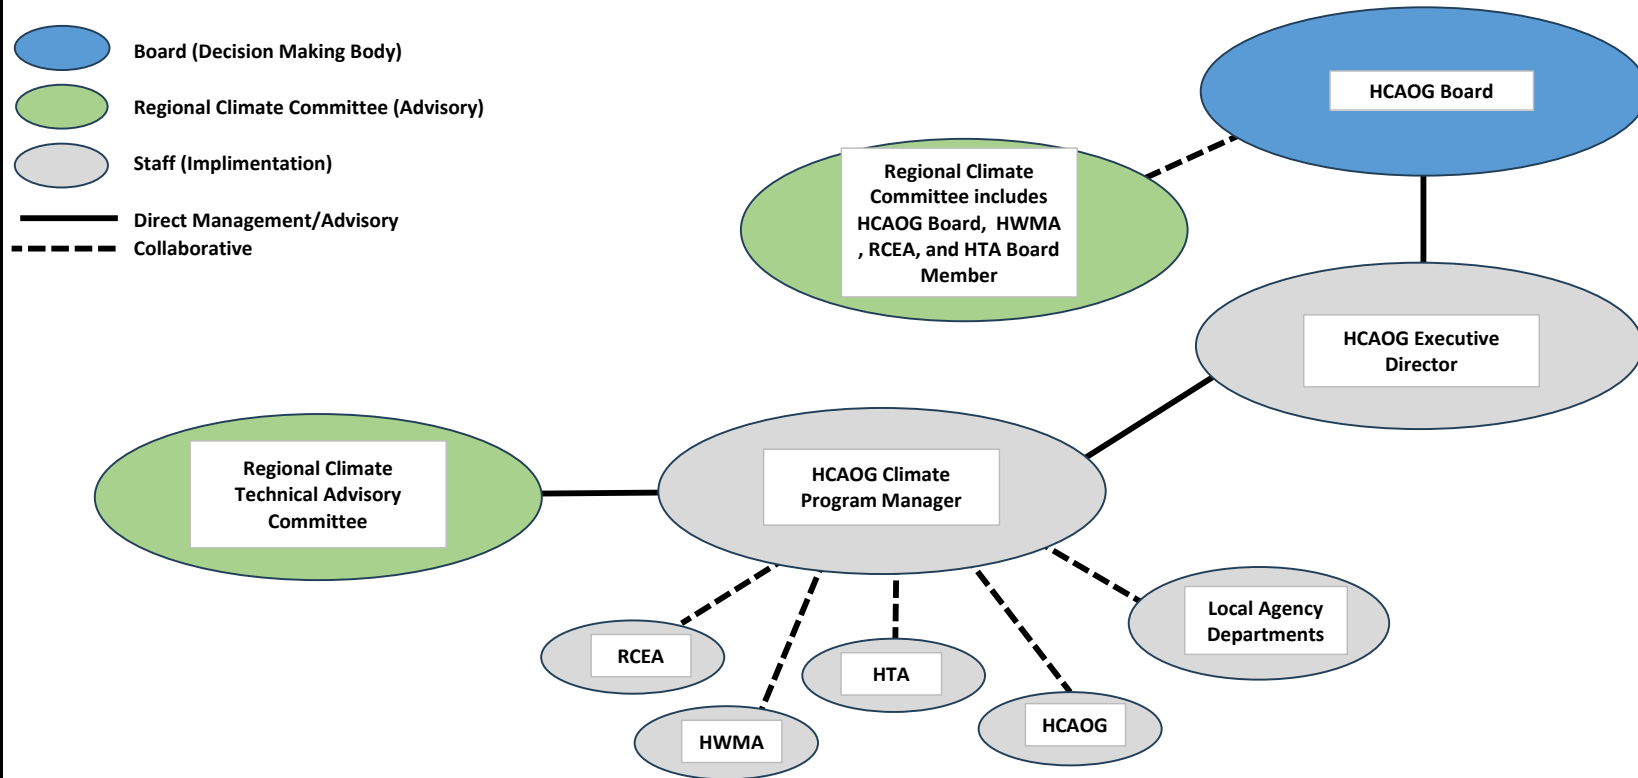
Board (Decision Making Body)

Regional Climate Committee (Advisory)

Staff (Implimentation)

Direct Management/Advisory

Collaborative

HCAOG Board

Regional Climate Committee includes HCAOG Board, HWMA , RCEA, and HTA Board Member

HCAOG Executive Director

Regional Climate Technical Advisory Committee

HCAOG Climate Program Manager

Local Agency Departments

RCEA

HTA

HCAOG

HWMA